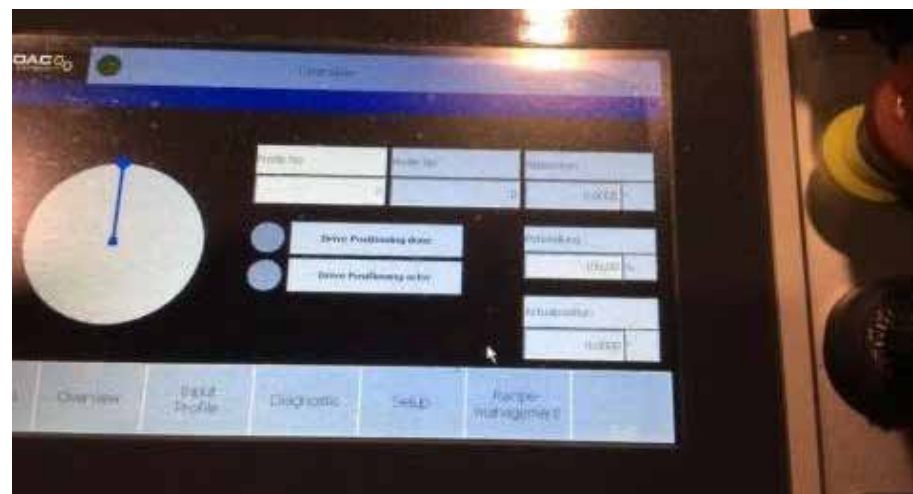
DAC

Overview

Profile No.

0

Mode No.

0

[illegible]

0,0000

Drive Positioning done

Drive Positioning active

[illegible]

100,00 %

Actualposition

0,0000

Overview

Input Profile

Diagnostic

Setup

Ramps-management

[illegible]